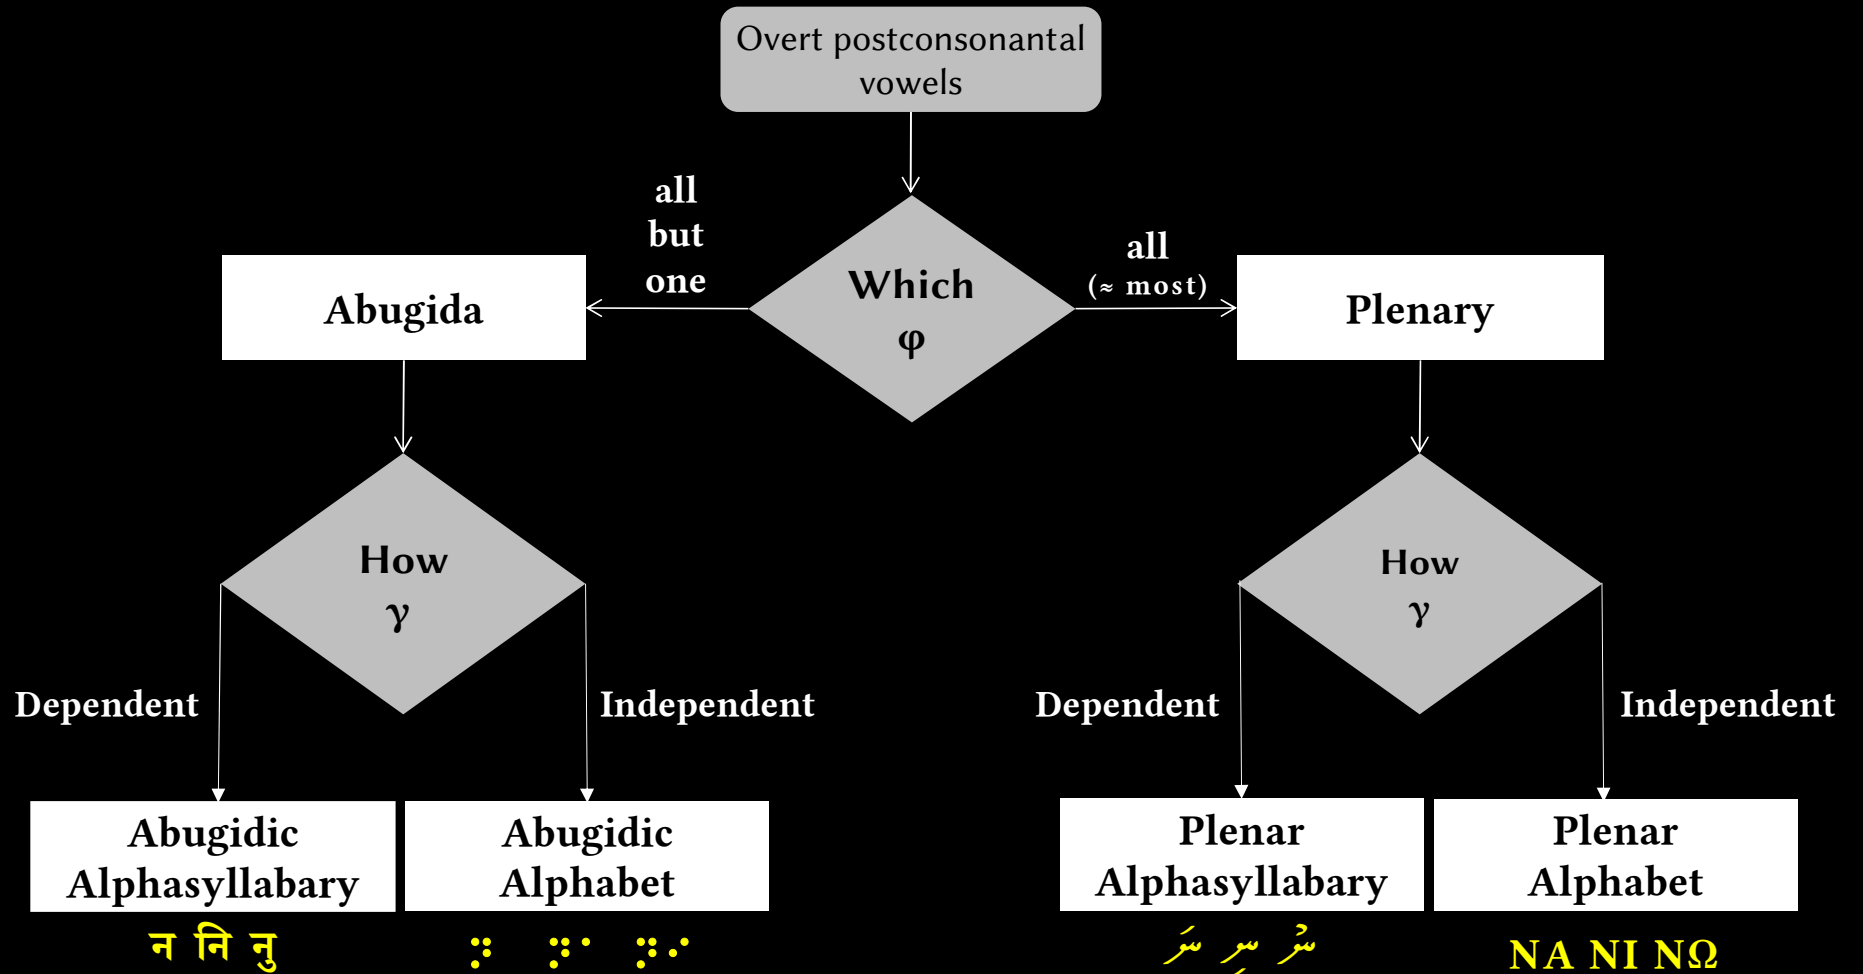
Overt postconsonantal vowels

all but one

Which
φ

all
(≈ most)

Abugida

Plenary

How
γ

How
γ

Dependent

Independent

Dependent

Independent

Abugidic Alphasyllabary

Abugidic Alphabet

Plenar Alphasyllabary

Plenar Alphabet

न नि नु

⠝ ⠝⠊ ⠝⠥

سَ سِ سُ

NA NI NΩ